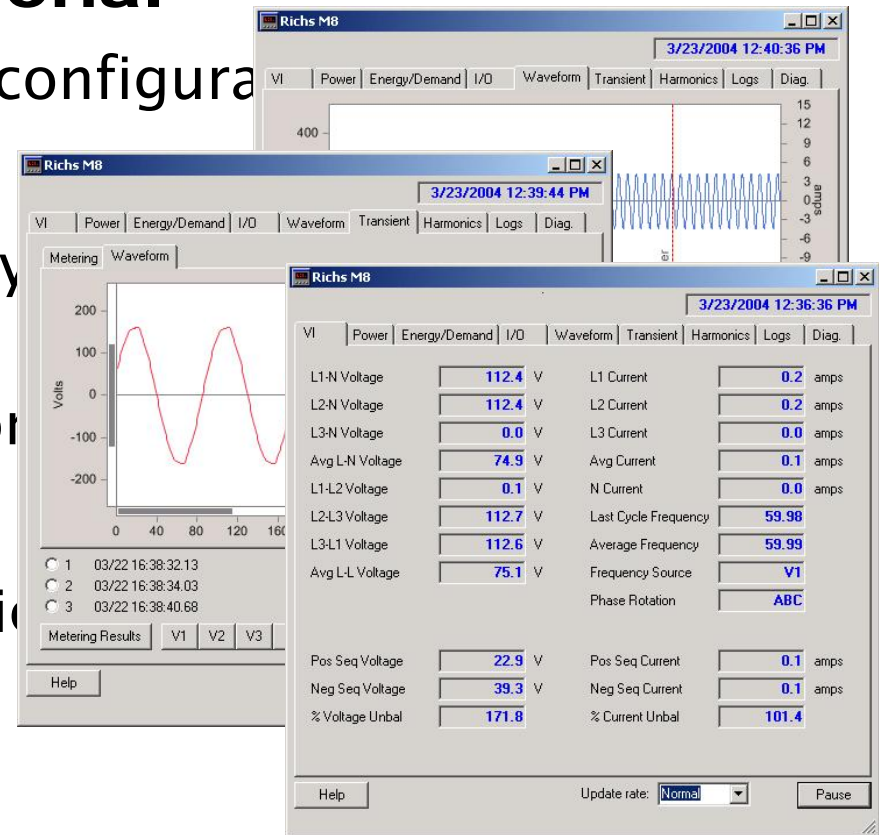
configura

y

o

ic

Richs M8

3/23/2004 12:40:36 PM

VI | Power | Energy/Demand | I/O | Waveform | Transient | Harmonics | Logs | Diag.

400

15
12
9
6
3
0
-3
-6
-9

amps

Richs M8

3/23/2004 12:39:44 PM

VI | Power | Energy/Demand | I/O | Waveform | Transient | Harmonics | Logs | Diag.

Metering | Waveform

200
100
0
-100
-200

Volts

0 40 80 120 160

1 03/22 16:38:32.13
2 03/22 16:38:34.03
3 03/22 16:38:40.68

Metering Results | V1 | V2 | V3

Help

Richs M8

3/23/2004 12:36:36 PM

VI | Power | Energy/Demand | I/O | Waveform | Transient | Harmonics | Logs | Diag.

| | | | | |
|---|---|---|---|---|---|
| L1-N Voltage | 112.4 | V | L1 Current | 0.2 | amps |
| L2-N Voltage | 112.4 | V | L2 Current | 0.2 | amps |
| L3-N Voltage | 0.0 | V | L3 Current | 0.0 | amps |
| Avg L-N Voltage | 74.9 | V | Avg Current | 0.1 | amps |
| L1-L2 Voltage | 0.1 | V | N Current | 0.0 | amps |
| L2-L3 Voltage | 112.7 | V | Last Cycle Frequency | 59.98 | |
| L3-L1 Voltage | 112.6 | V | Average Frequency | 59.99 | |
| Avg L-L Voltage | 75.1 | V | Frequency Source | V1 | |
| | | | Phase Rotation | ABC | |
| Pos Seq Voltage | 22.9 | V | Pos Seq Current | 0.1 | amps |
| Neg Seq Voltage | 39.3 | V | Neg Seq Current | 0.1 | amps |
| % Voltage Unbal | 171.8 | | % Current Unbal | 101.4 | |

Help | Update rate: Normal | Pause